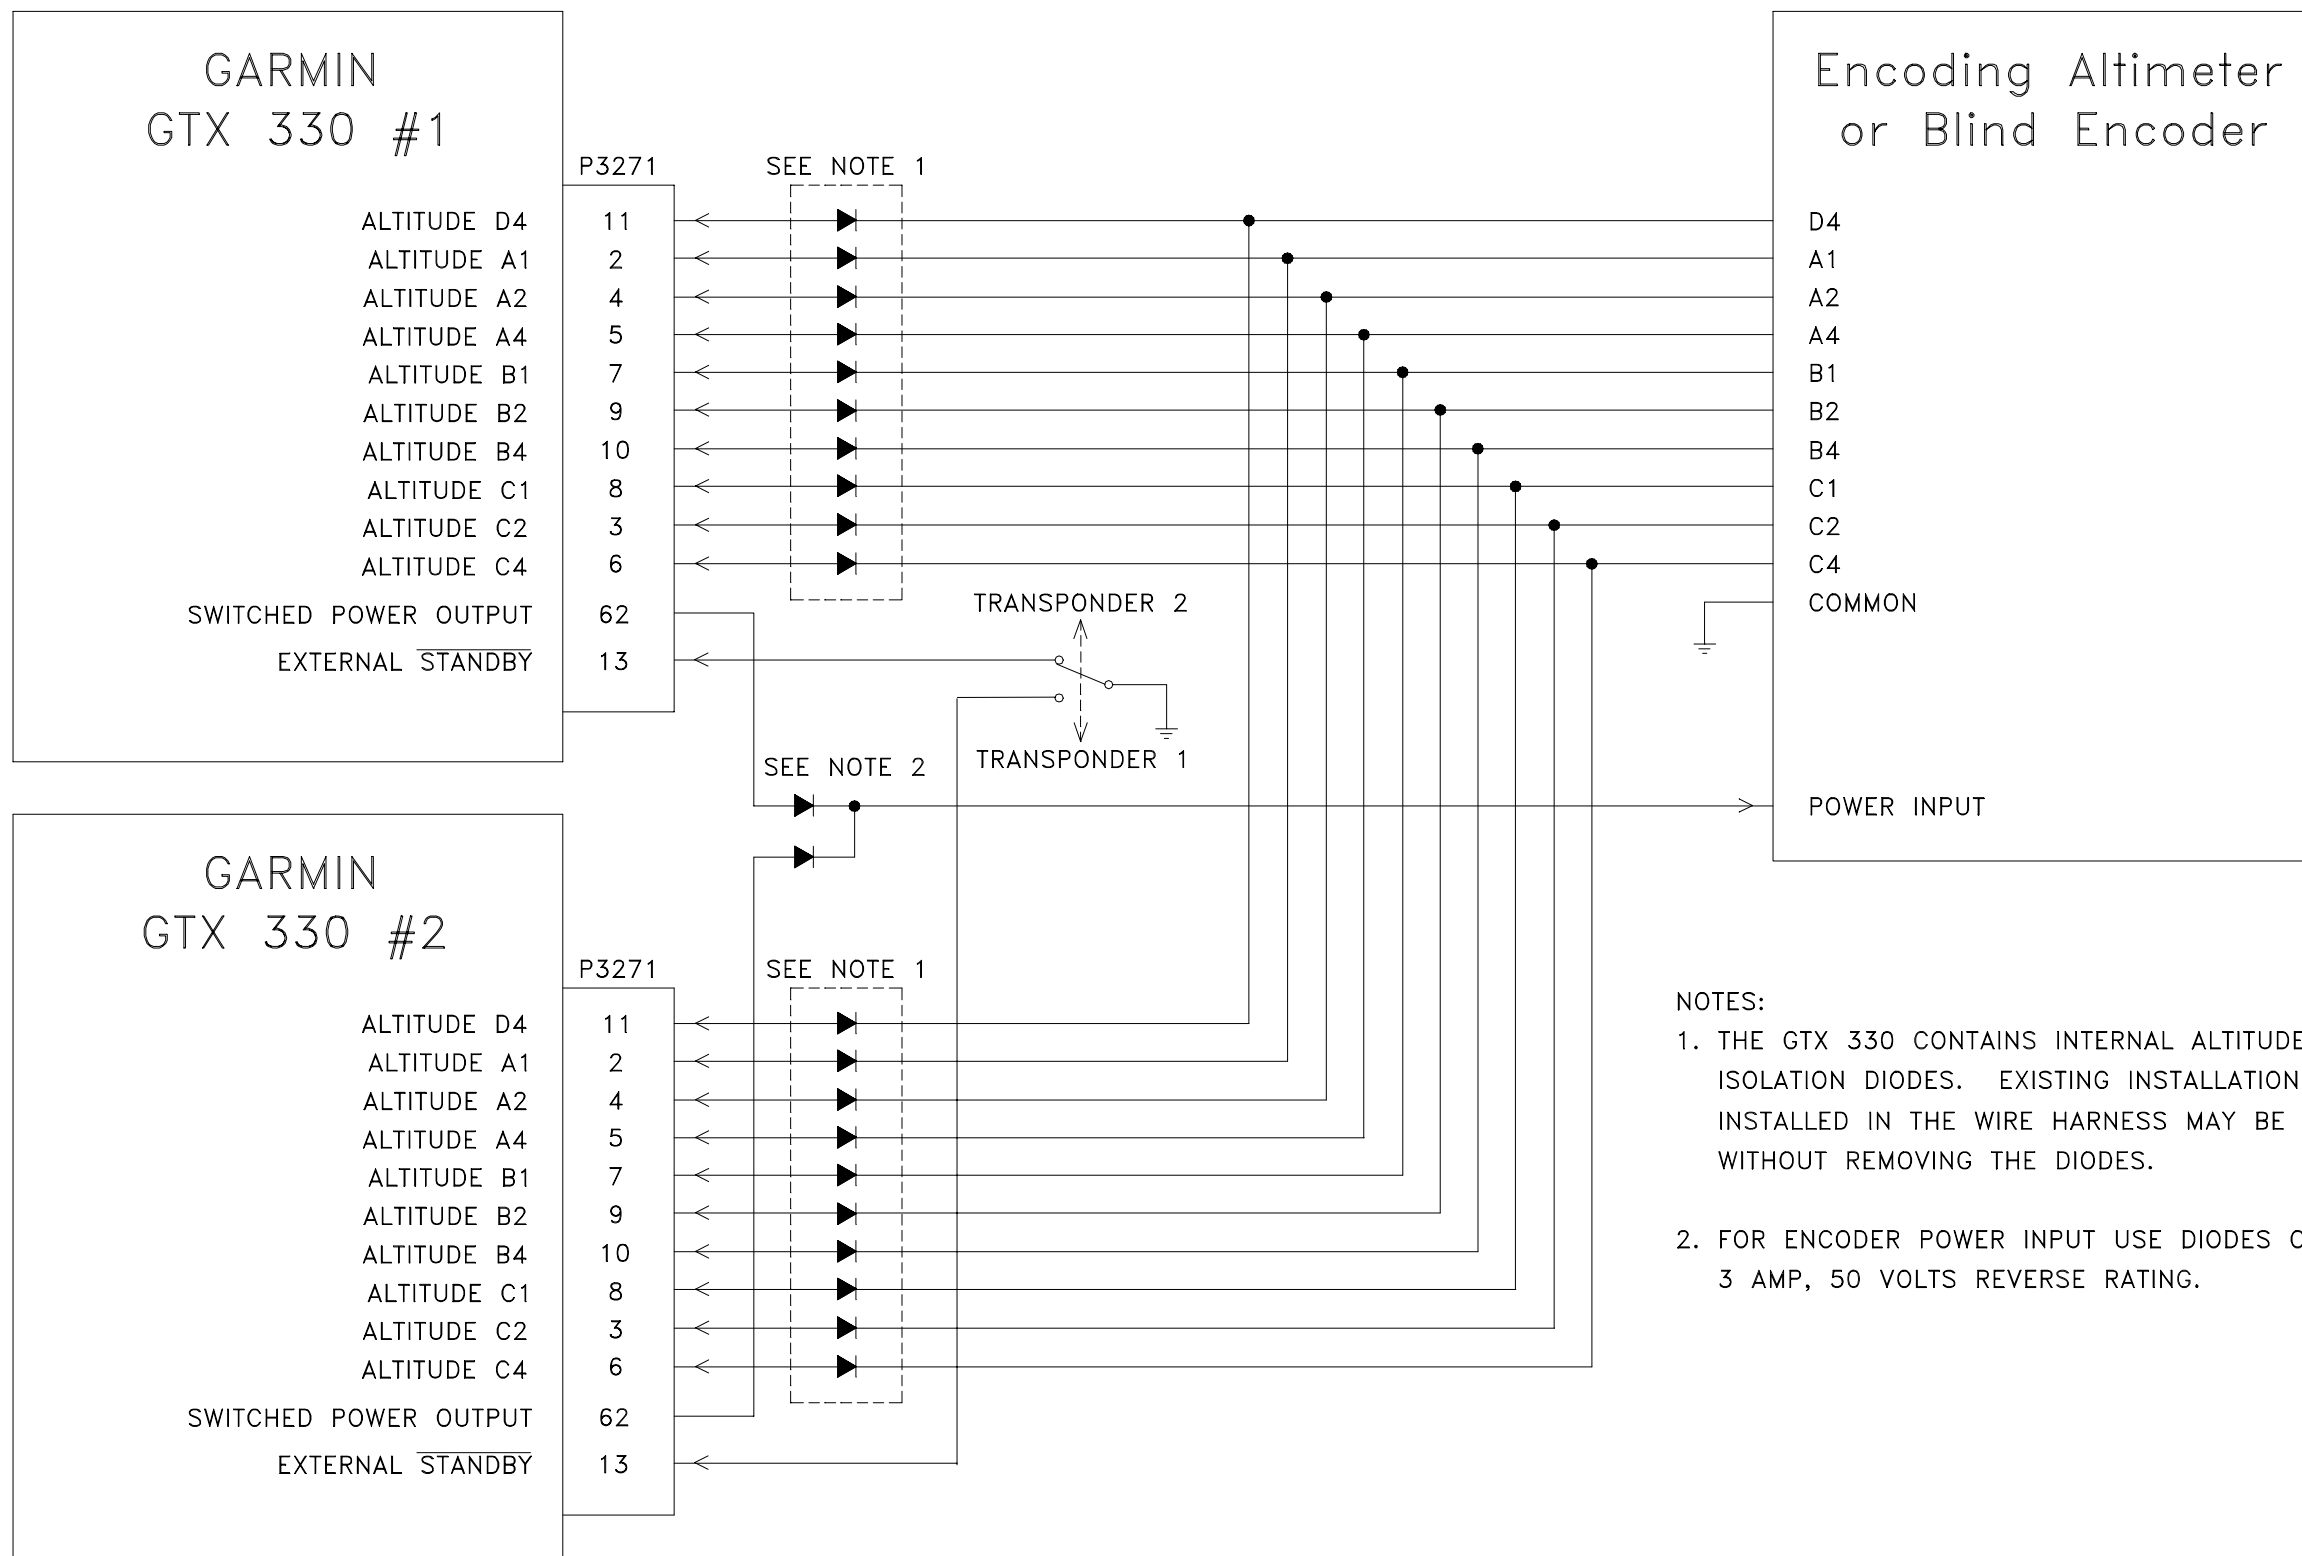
GARMIN
GTX 330 #1

P3271

SEE NOTE 1

| | |
|---|---|
| ALTITUDE D4 | 11 |
| ALTITUDE A1 | 2 |
| ALTITUDE A2 | 4 |
| ALTITUDE A4 | 5 |
| ALTITUDE B1 | 7 |
| ALTITUDE B2 | 9 |
| ALTITUDE B4 | 10 |
| ALTITUDE C1 | 8 |
| ALTITUDE C2 | 3 |
| ALTITUDE C4 | 6 |
| SWITCHED POWER OUTPUT | 62 |
| EXTERNAL $\overline{\text{STANDBY}}$ | 13 |

TRANSPONDER 2

TRANSPONDER 1

SEE NOTE 2

Encoding Altimeter or Blind Encoder

D4
A1
A2
A4
B1
B2
B4
C1
C2
C4
COMMON

POWER INPUT

GARMIN
GTX 330 #2

P3271

SEE NOTE 1

| | |
|---|---|
| ALTITUDE D4 | 11 |
| ALTITUDE A1 | 2 |
| ALTITUDE A2 | 4 |
| ALTITUDE A4 | 5 |
| ALTITUDE B1 | 7 |
| ALTITUDE B2 | 9 |
| ALTITUDE B4 | 10 |
| ALTITUDE C1 | 8 |
| ALTITUDE C2 | 3 |
| ALTITUDE C4 | 6 |
| SWITCHED POWER OUTPUT | 62 |
| EXTERNAL $\overline{\text{STANDBY}}$ | 13 |

NOTES:
1. THE GTX 330 CONTAINS INTERNAL ALTITUDE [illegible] ISOLATION DIODES. EXISTING INSTALLATION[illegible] INSTALLED IN THE WIRE HARNESS MAY BE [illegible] WITHOUT REMOVING THE DIODES.

2. FOR ENCODER POWER INPUT USE DIODES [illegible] 3 AMP, 50 VOLTS REVERSE RATING.